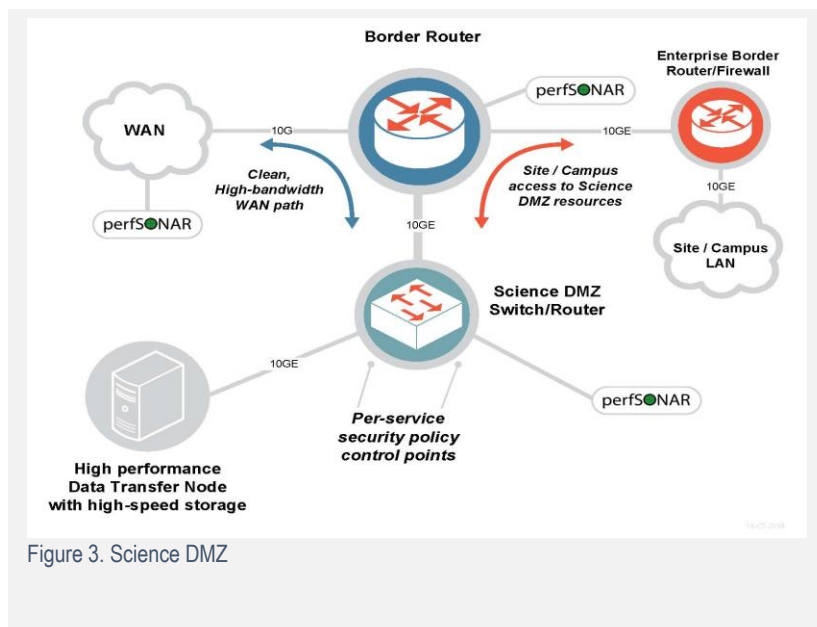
Border Router

Enterprise Border Router/Firewall

perfSONAR

WAN

10G

10GE

Clean, High-bandwidth WAN path

Site / Campus access to Science DMZ resources

10GE

perfSONAR

10GE

Site / Campus LAN

Science DMZ Switch/Router

10GE

perfSONAR

Per-service security policy control points

High performance Data Transfer Node with high-speed storage

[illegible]

Figure 3. Science DMZ